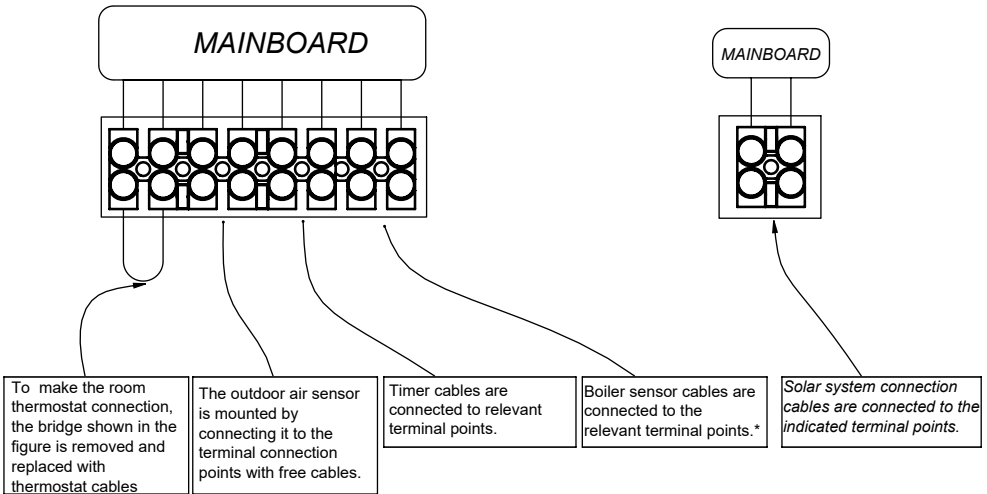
MAINBOARD

MAINBOARD

To make the room thermostat connection, the bridge shown in the figure is removed and replaced with thermostat cables

The outdoor air sensor is mounted by connecting it to the terminal connection points with free cables.

Timer cables are connected to relevant terminal points.

Boiler sensor cables are connected to the relevant terminal points.*

Solar system connection cables are connected to the indicated terminal points.